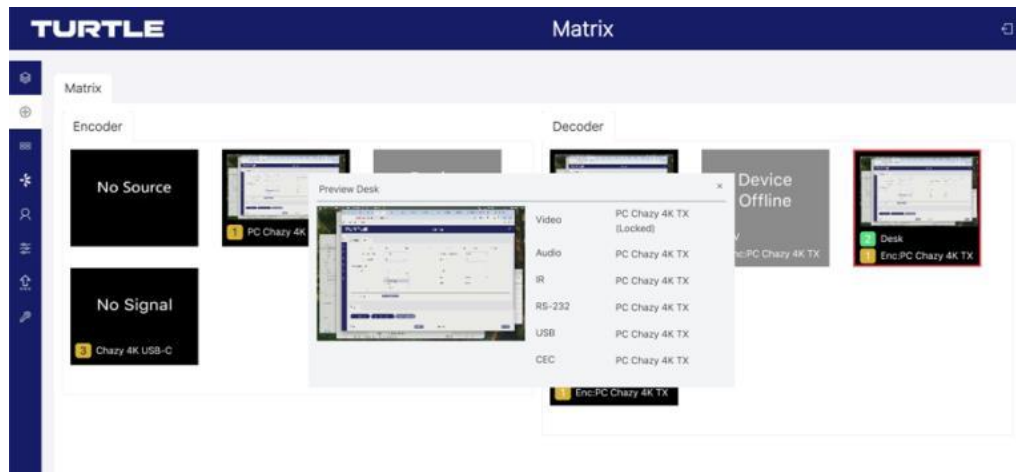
TURTLE

Matrix

Matrix

Encoder

No Source

1 PC Chazy 4K

No Signal

3 Chazy 4K USB-C

Decoder

Device Offline

Enc:PC Chazy 4K TX

2 Desk

1 Enc:PC Chazy 4K TX

1 Enc:PC Chazy 4K TX

Preview Desk

×

| | |
|---|---|
| Video | PC Chazy 4K TX (Locked) |
| Audio | PC Chazy 4K TX |
| IR | PC Chazy 4K TX |
| RS-232 | PC Chazy 4K TX |
| USB | PC Chazy 4K TX |
| CEC | PC Chazy 4K TX |